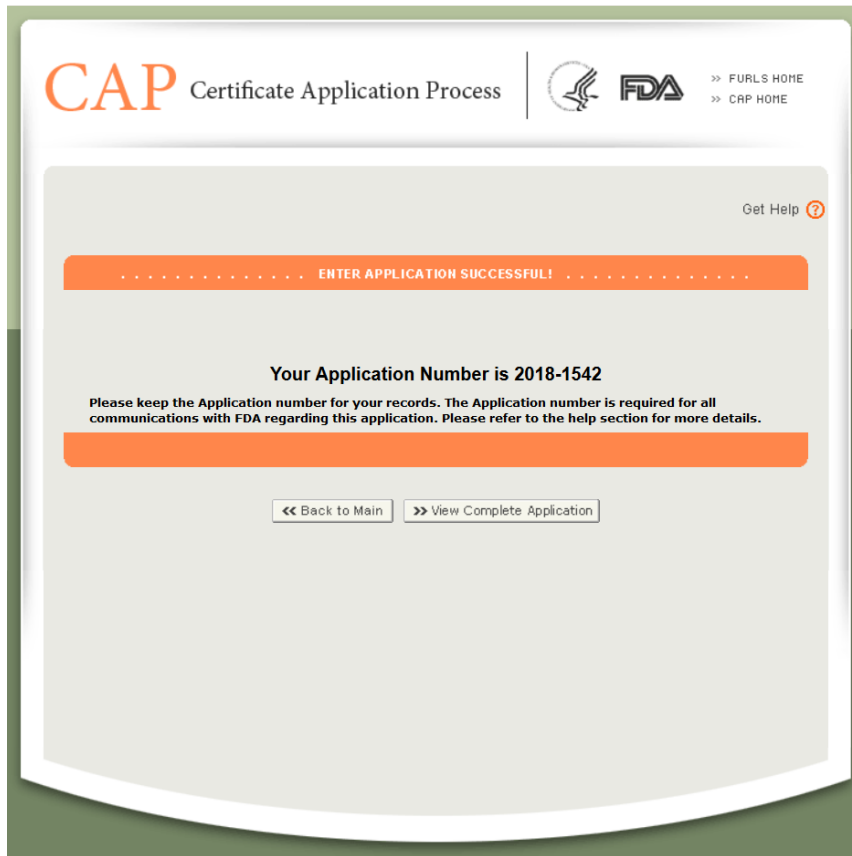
CAP Certificate Application Process

FDA

>> FURLS HOME
>> CAP HOME

Get Help ?

ENTER APPLICATION SUCCESSFUL!

Your Application Number is 2018-1542

Please keep the Application number for your records. The Application number is required for all communications with FDA regarding this application. Please refer to the help section for more details.

<< Back to Main

>> View Complete Application